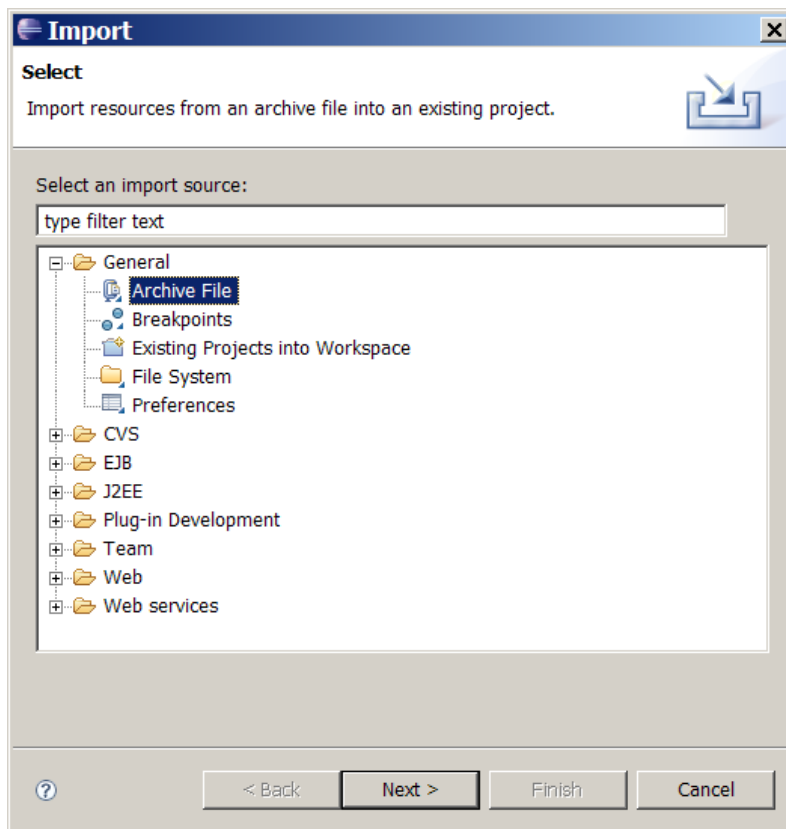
Import

Select

Import resources from an archive file into an existing project.

Select an import source:

type filter text

General
Archive File
Breakpoints
Existing Projects into Workspace
File System
Preferences
CVS
EJB
J2EE
Plug-in Development
Team
Web
Web services

?

< Back

Next >

Finish

Cancel